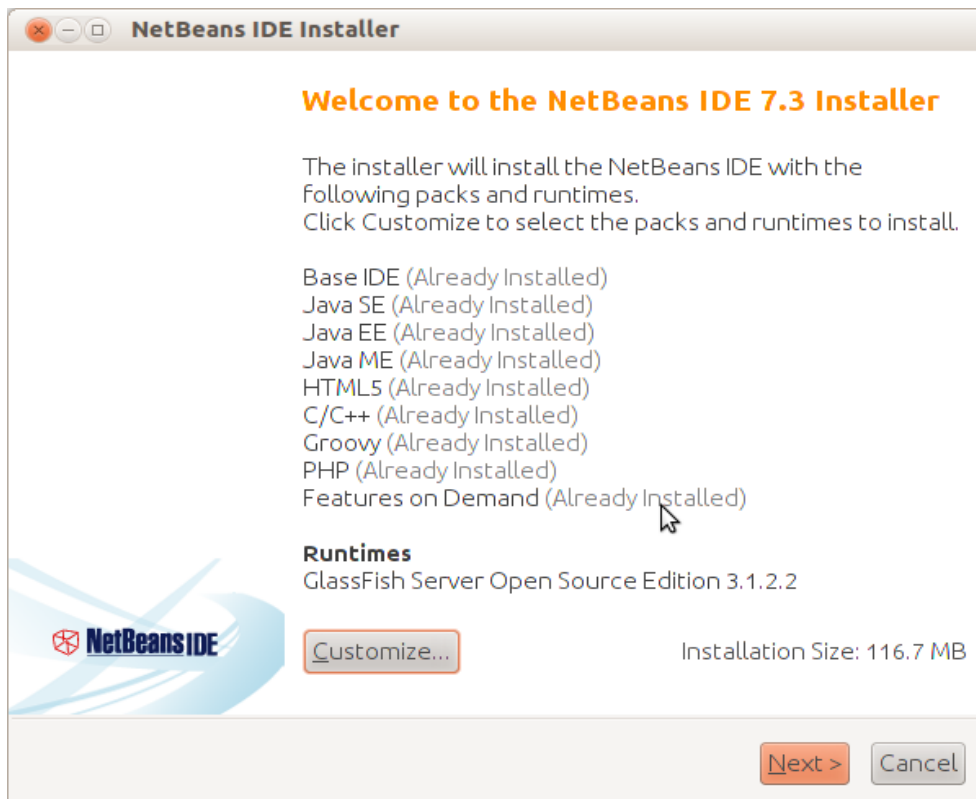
NetBeans IDE Installer

Welcome to the NetBeans IDE 7.3 Installer

The installer will install the NetBeans IDE with the following packs and runtimes.
Click Customize to select the packs and runtimes to install.

Base IDE (Already Installed)
Java SE (Already Installed)
Java EE (Already Installed)
Java ME (Already Installed)
HTML5 (Already Installed)
C/C++ (Already Installed)
Groovy (Already Installed)
PHP (Already Installed)
Features on Demand (Already Installed)

Runtimes
GlassFish Server Open Source Edition 3.1.2.2

NetBeans IDE

Customize...

Installation Size: 116.7 MB

Next >

Cancel